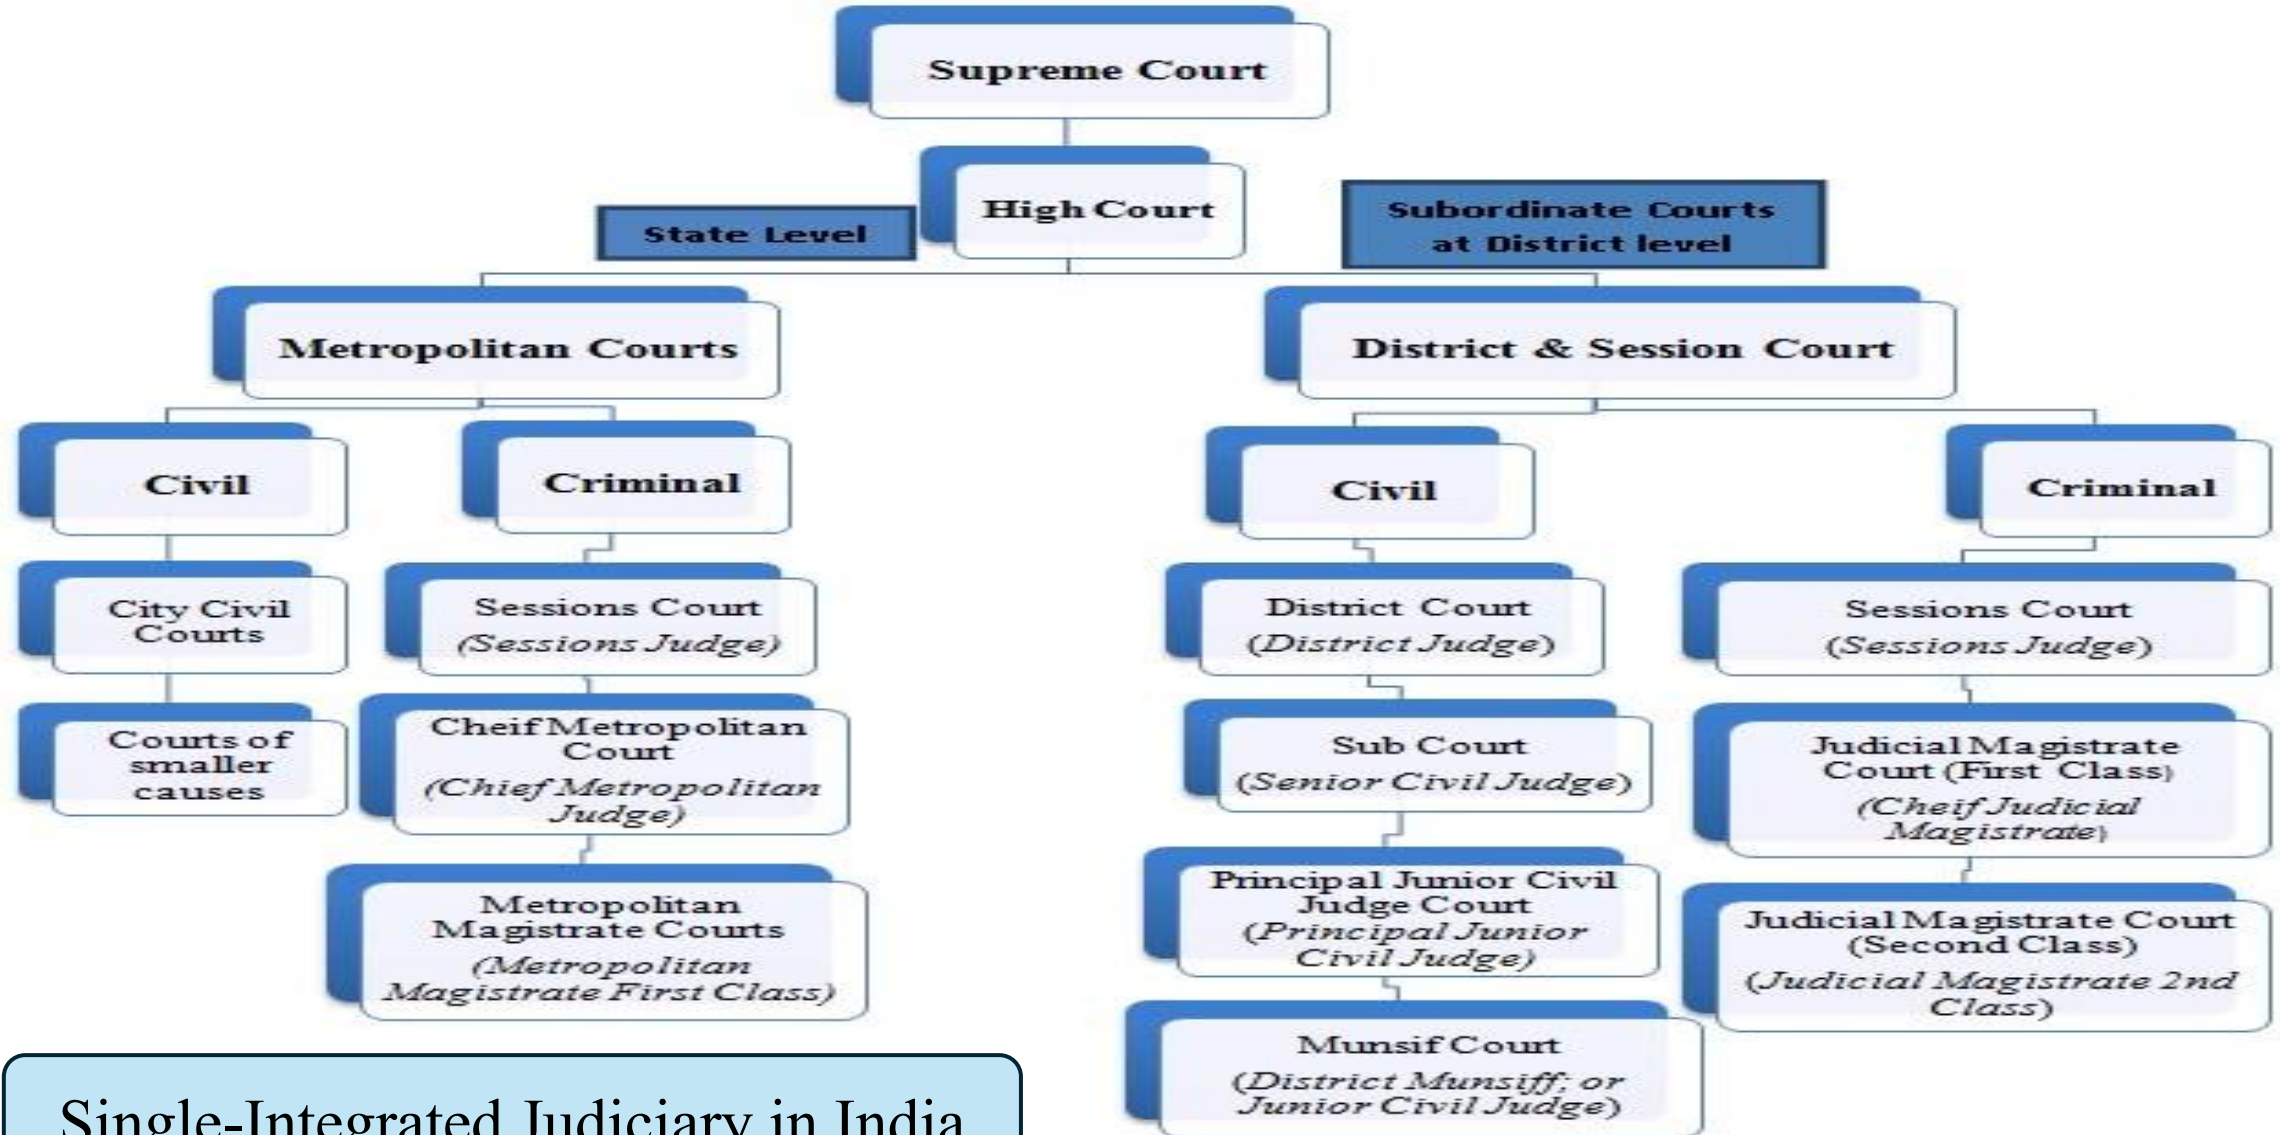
Supreme Court

High Court

State Level

Subordinate Courts at District level

Metropolitan Courts

District & Session Court

Civil

Criminal

City Civil Courts

Courts of smaller causes

Sessions Court (Sessions Judge)

Cheif Metropolitan Court (Chief Metropolitan Judge)

Metropolitan Magistrate Courts (Metropolitan Magistrate First Class)

Civil

Criminal

District Court (District Judge)

Sub Court (Senior Civil Judge)

Principal Junior Civil Judge Court (Principal Junior Civil Judge)

Munsif Court (District Munsiff; or Junior Civil Judge)

Sessions Court (Sessions Judge)

Judicial Magistrate Court (First Class) (Cheif Judicial Magistrate)

Judicial Magistrate Court (Second Class) (Judicial Magistrate 2nd Class)

Single-Integrated Judiciary in India